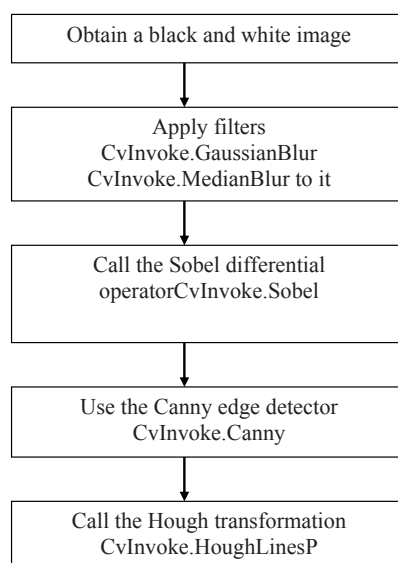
Obtain a black and white image

Apply filters
CvInvoke.GaussianBlur
CvInvoke.MedianBlur to it

Call the Sobel differential
operatorCvInvoke.Sobel

Use the Canny edge detector
CvInvoke.Canny

Call the Hough transformation
CvInvoke.HoughLinesP